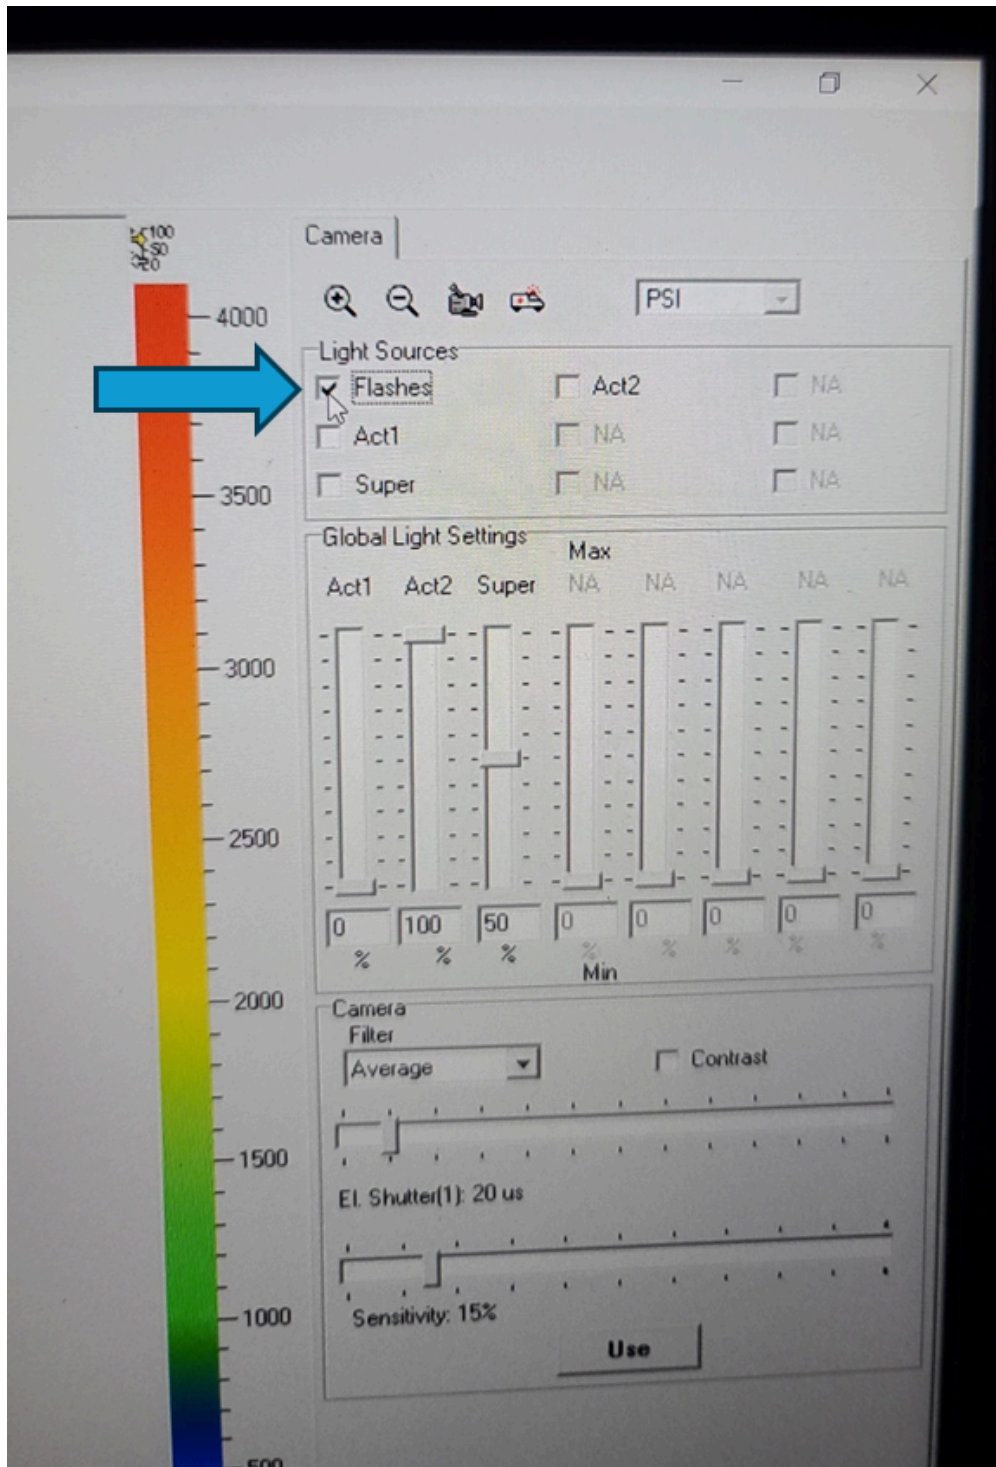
100
50
0

4000
3500
3000
2500
2000
1500
1000
500

Camera

PSI

Light Sources
Flashes
Act2
NA
Act1
NA
NA
Super
NA
NA

Global Light Settings
Max
Act1 Act2 Super NA NA NA NA NA

| 0 | 100 | 50 | 0 | 0 | 0 | 0 | 0 |
|---|---|---|---|---|---|---|---|
| % | % | % | % | % | % | % | % |

Min

Camera
Filter
Average
Contrast

El. Shutter(1): 20 us

Sensitivity: 15%

Use